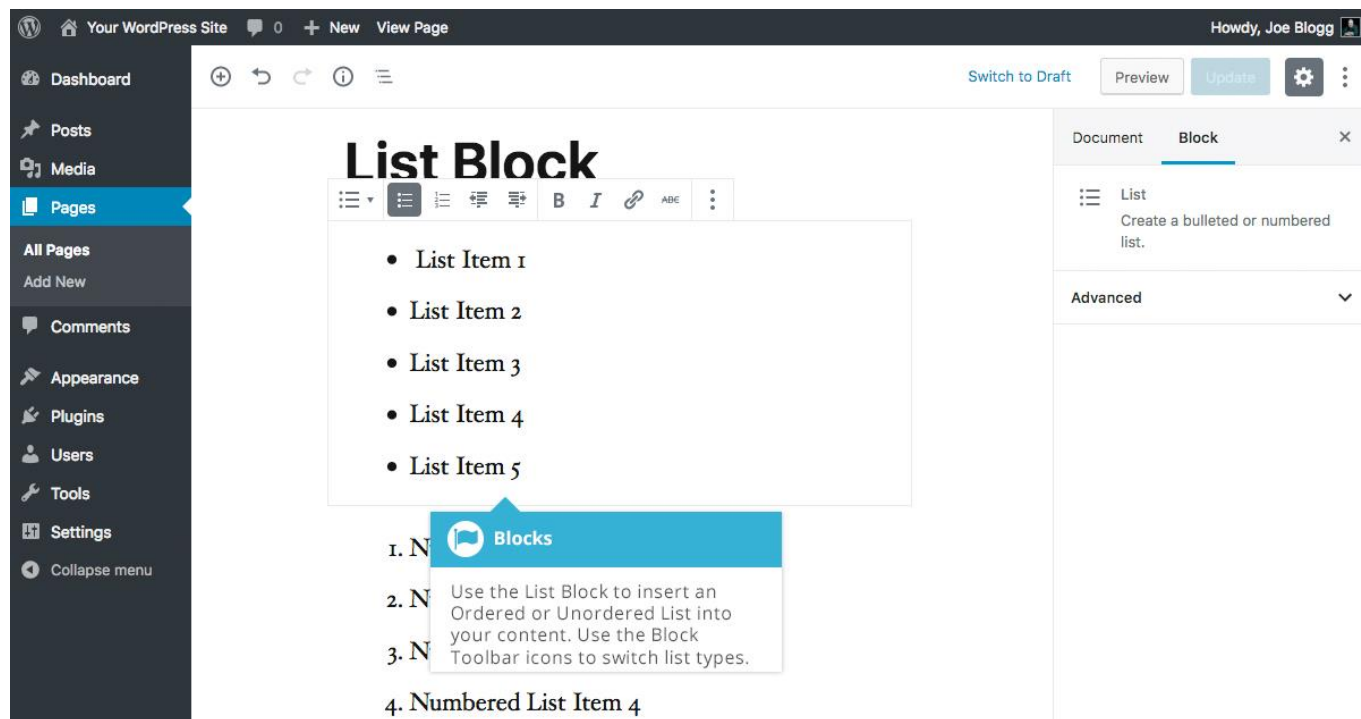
Your WordPress Site 0 + New View Page

Howdy, Joe Blogg

Dashboard

Posts

Media

Pages

All Pages

Add New

Comments

Appearance

Plugins

Users

Tools

Settings

Collapse menu

Switch to Draft

Preview

Update

Document

Block

×

List

Create a bulleted or numbered list.

Advanced

List Block

B I ABC

- List Item 1
- List Item 2
- List Item 3
- List Item 4
- List Item 5

1. N

2. N

3. N

4. Numbered List Item 4

Blocks

Use the List Block to insert an Ordered or Unordered List into your content. Use the Block Toolbar icons to switch list types.